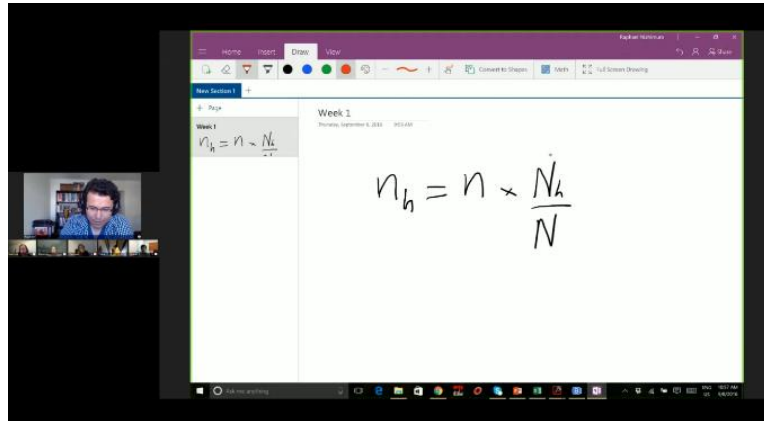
Raphael Nishimura

Home Insert Draw View

Share

Convert to Shapes Math Full Screen Drawing

New Section 1 +

+ Page

Week 1

$n_h = n \times \frac{N_h}{N}$

Week 1

Thursday, September 8, 2016 10:53 AM

$n_h = n \times \frac{N_h}{N}$

Ask me anything

10:57 AM 9/8/2016